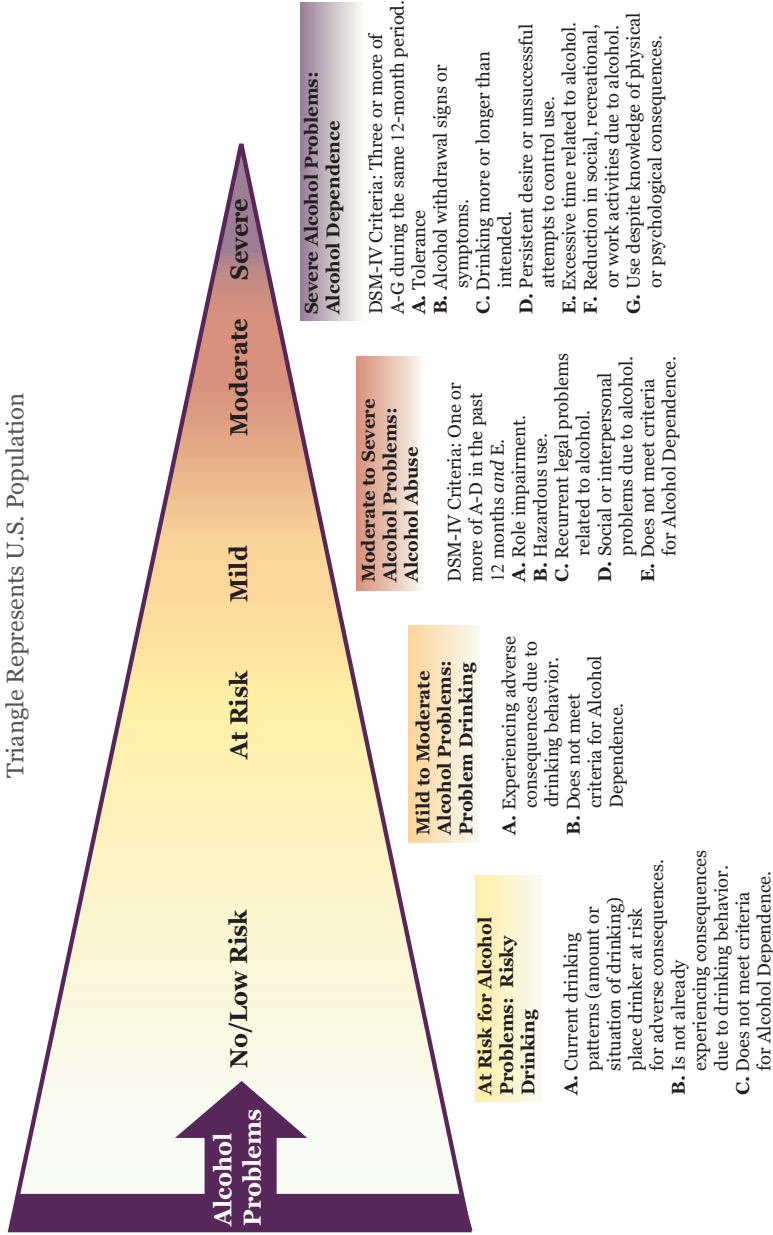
Triangle Represents U.S. Population

Alcohol Problems

No/Low Risk

At Risk

Mild

Moderate

Severe

At Risk for Alcohol Problems: Risky Drinking

A. Current drinking patterns (amount or situation of drinking) place drinker at risk for adverse consequences.
B. Is not already experiencing consequences due to drinking behavior.
C. Does not meet criteria for Alcohol Dependence.

Mild to Moderate Alcohol Problems: Problem Drinking

A. Experiencing adverse consequences due to drinking behavior.
B. Does not meet criteria for Alcohol Dependence.

Moderate to Severe Alcohol Problems: Alcohol Abuse

DSM-IV Criteria: One or more of A-D in the past 12 months *and* E.
A. Role impairment.
B. Hazardous use.
C. Recurrent legal problems related to alcohol.
D. Social or interpersonal problems due to alcohol.
E. Does not meet criteria for Alcohol Dependence.

Severe Alcohol Problems: Alcohol Dependence

DSM-IV Criteria: Three or more of A-G during the same 12-month period.
A. Tolerance
B. Alcohol withdrawal signs or symptoms.
C. Drinking more or longer than intended.
D. Persistent desire or unsuccessful attempts to control use.
E. Excessive time related to alcohol.
F. Reduction in social, recreational, or work activities due to alcohol.
G. Use despite knowledge of physical or psychological consequences.